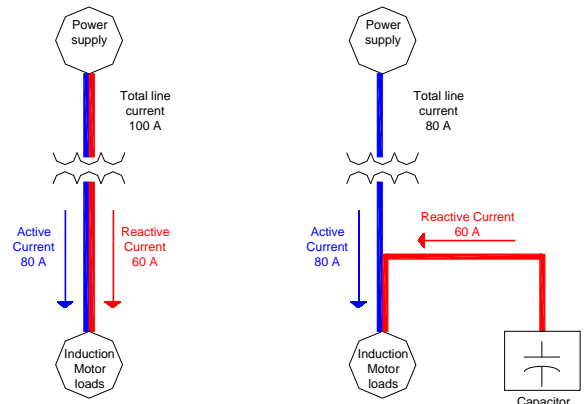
Power supply

Total line current 100 A

Active Current 80 A

Reactive Current 60 A

Induction Motor loads

Power supply

Total line current 80 A

Reactive Current 60 A

Active Current 80 A

Induction Motor loads

Capacitor